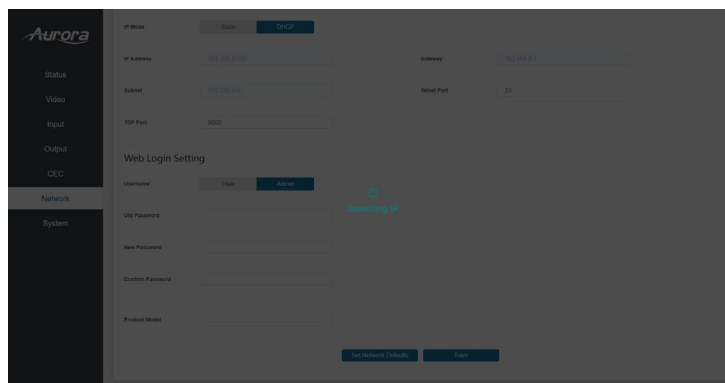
Aurora

Status
Video
Input
Output
CEC
Network
System

IP Mode Static DHCP

IP Address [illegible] Gateway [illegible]

Subnet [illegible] Telnet Port 23

TCP Port 5000

Web Login Setting

Username User Admin

Searching IP

Old Password

New Password

Confirm Password

Product Model

Set Network Defaults Save